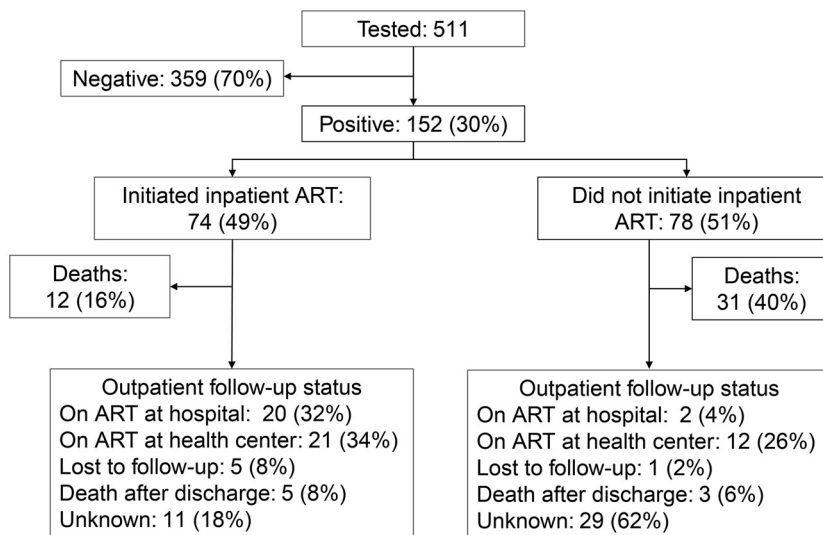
Tested: 511

Negative: 359 (70%)

Positive: 152 (30%)

Initiated inpatient ART: 74 (49%)

Did not initiate inpatient ART: 78 (51%)

Deaths: 12 (16%)

Deaths: 31 (40%)

Outpatient follow-up status
On ART at hospital: 20 (32%)
On ART at health center: 21 (34%)
Lost to follow-up: 5 (8%)
Death after discharge: 5 (8%)
Unknown: 11 (18%)

Outpatient follow-up status
On ART at hospital: 2 (4%)
On ART at health center: 12 (26%)
Lost to follow-up: 1 (2%)
Death after discharge: 3 (6%)
Unknown: 29 (62%)